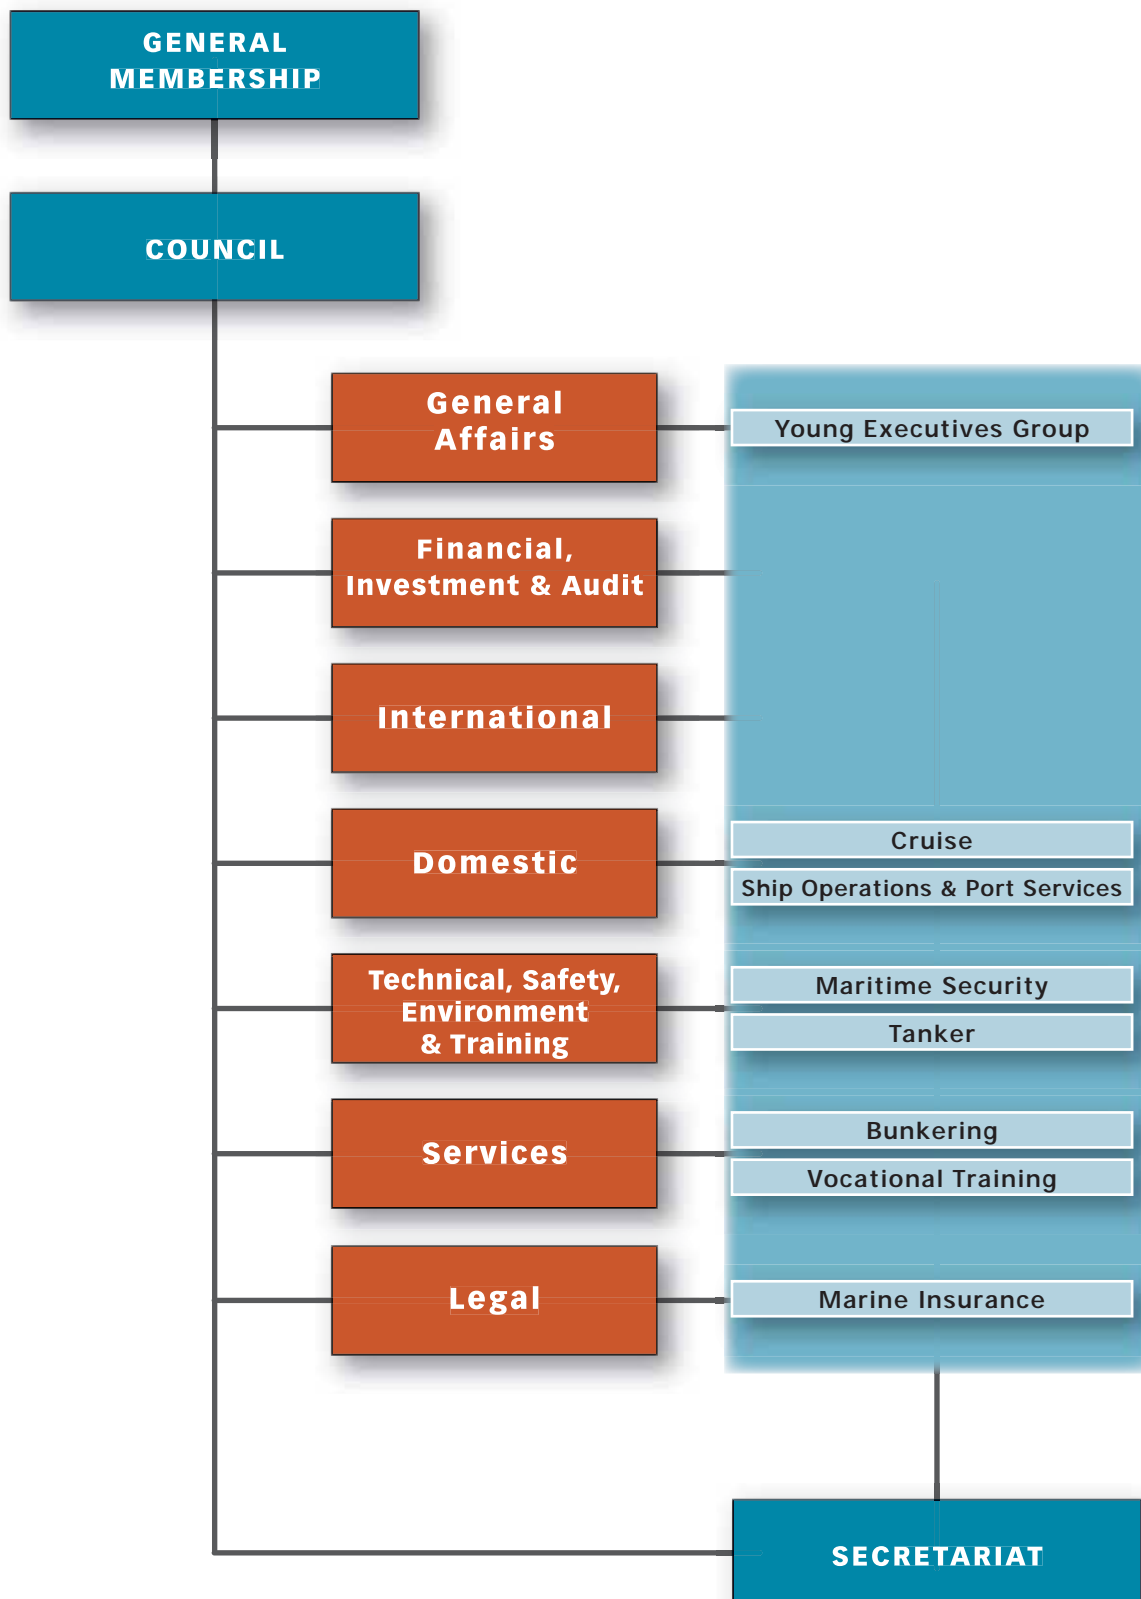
GENERAL MEMBERSHIP

COUNCIL

General Affairs

Young Executives Group

Financial, Investment & Audit

International

Domestic

Cruise

Ship Operations & Port Services

Technical, Safety, Environment & Training

Maritime Security

Tanker

Services

Bunkering

Vocational Training

Legal

Marine Insurance

SECRETARIAT